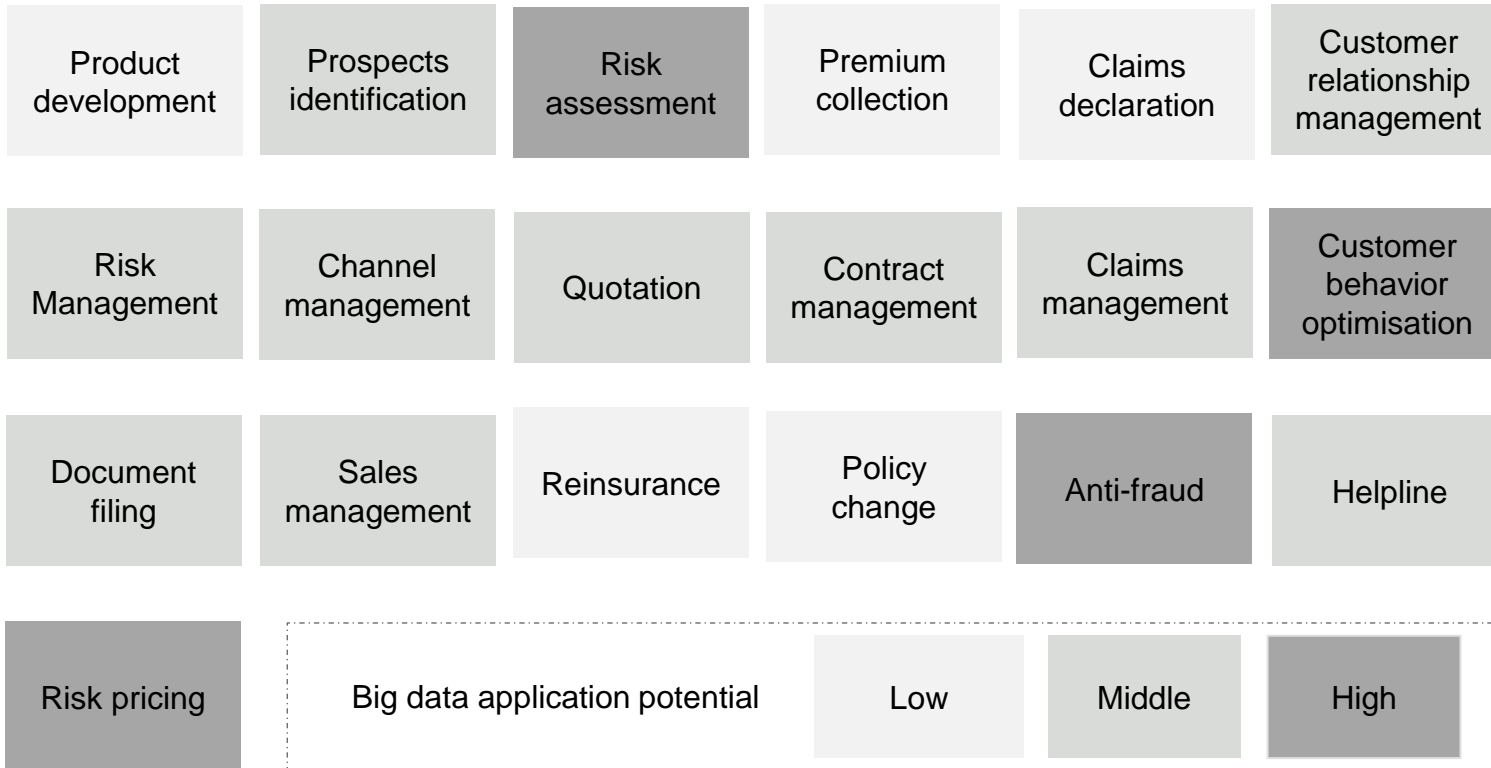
Product development

Prospects identification

Risk assessment

Premium collection

Claims declaration

Customer relationship management

Risk Management

Channel management

Quotation

Contract management

Claims management

Customer behavior optimisation

Document filing

Sales management

Reinsurance

Policy change

Anti-fraud

Helpline

Risk pricing

Big data application potential

Low

Middle

High